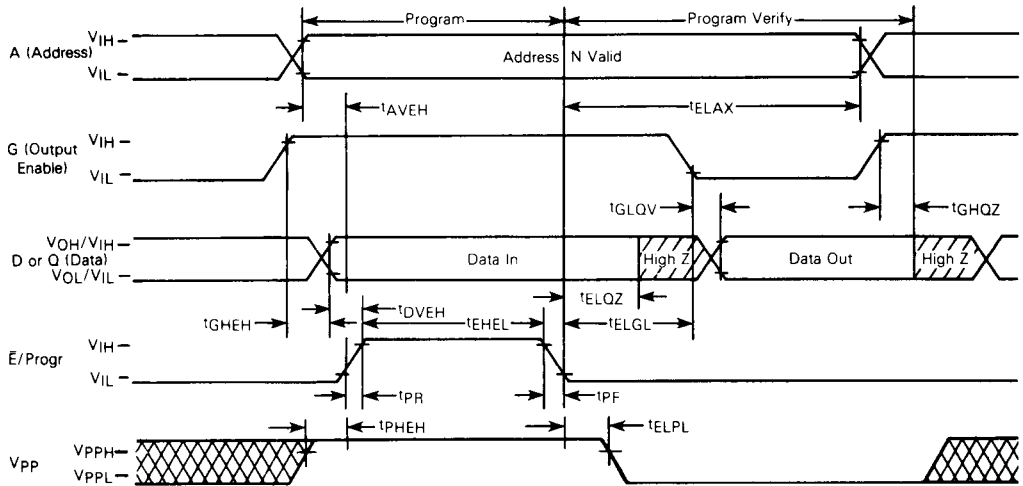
Program

Program Verify

A (Address)
$V_{IH}$
$V_{IL}$

Address N Valid

$t_{AVEH}$

$t_{ELAX}$

G (Output Enable)
$V_{IH}$
$V_{IL}$

$t_{GLQV}$

$t_{GHQZ}$

D or Q (Data)
$V_{OH}/V_{IH}$
$V_{OL}/V_{IL}$

Data In

High Z

Data Out

High Z

$t_{ELQZ}$

$t_{GHEH}$

$t_{DVEH}$

$t_{EHEL}$

$t_{ELGL}$

$\bar{E}$/Progr
$V_{IH}$
$V_{IL}$

$t_{PR}$

$t_{PF}$

$t_{PHEH}$

$t_{ELPL}$

$V_{PP}$
$V_{PPH}$
$V_{PPL}$